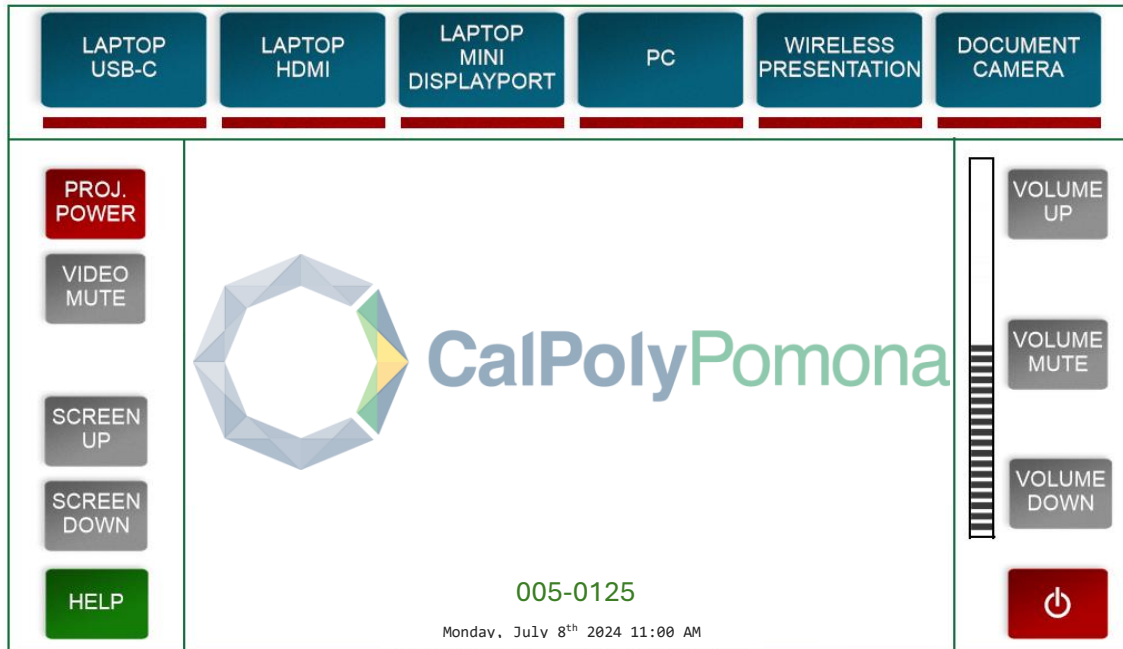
LAPTOP USB-C

LAPTOP HDMI

LAPTOP MINI DISPLAYPORT

PC

WIRELESS PRESENTATION

DOCUMENT CAMERA

PROJ. POWER

VIDEO MUTE

SCREEN UP

SCREEN DOWN

HELP

CalPolyPomona

005-0125

Monday, July 8$^{th}$ 2024 11:00 AM

VOLUME UP

VOLUME MUTE

VOLUME DOWN